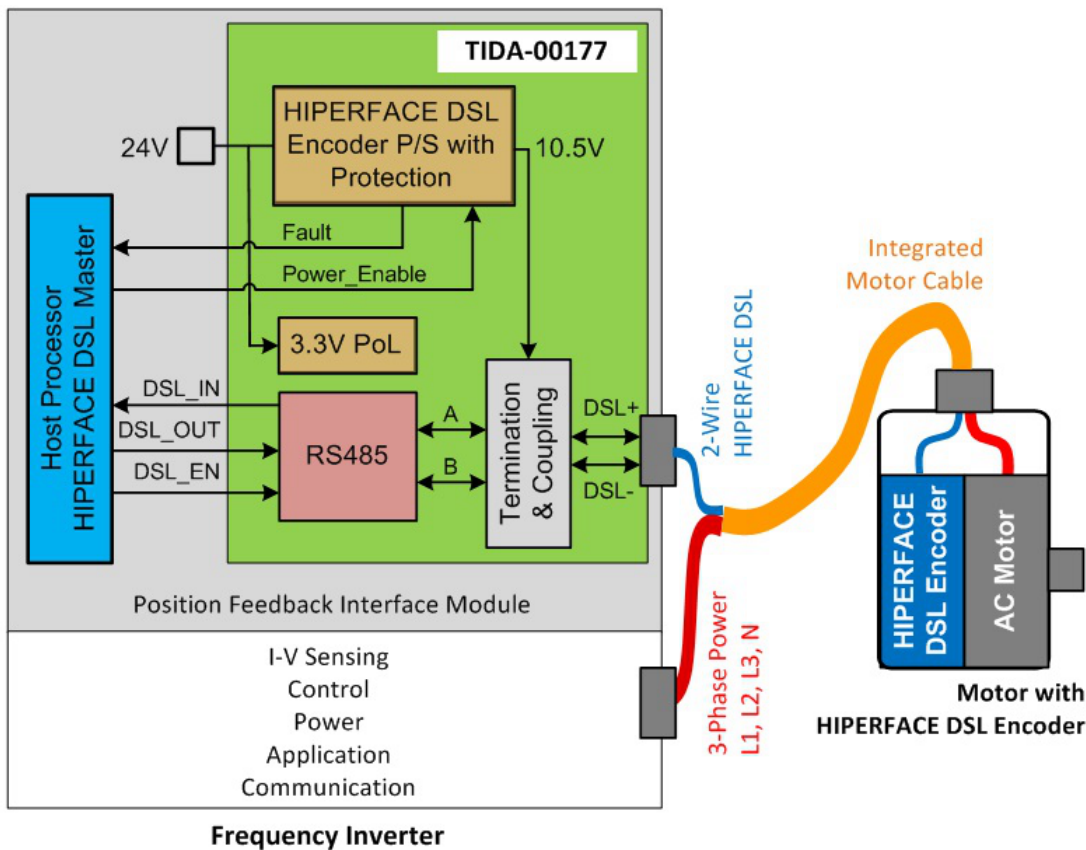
TIDA-00177

HIPERFACE DSL Encoder P/S with Protection

24V

10.5V

Host Processor HIPERFACE DSL Master

Fault

Power_Enable

3.3V PoL

DSL_IN

DSL_OUT

DSL_EN

RS485

A

B

Termination & Coupling

DSL+

DSL-

2-Wire HIPERFACE DSL

Integrated Motor Cable

HIPERFACE DSL Encoder

AC Motor

Position Feedback Interface Module

I-V Sensing
Control
Power
Application
Communication

3-Phase Power L1, L2, L3, N

Motor with HIPERFACE DSL Encoder

Frequency Inverter